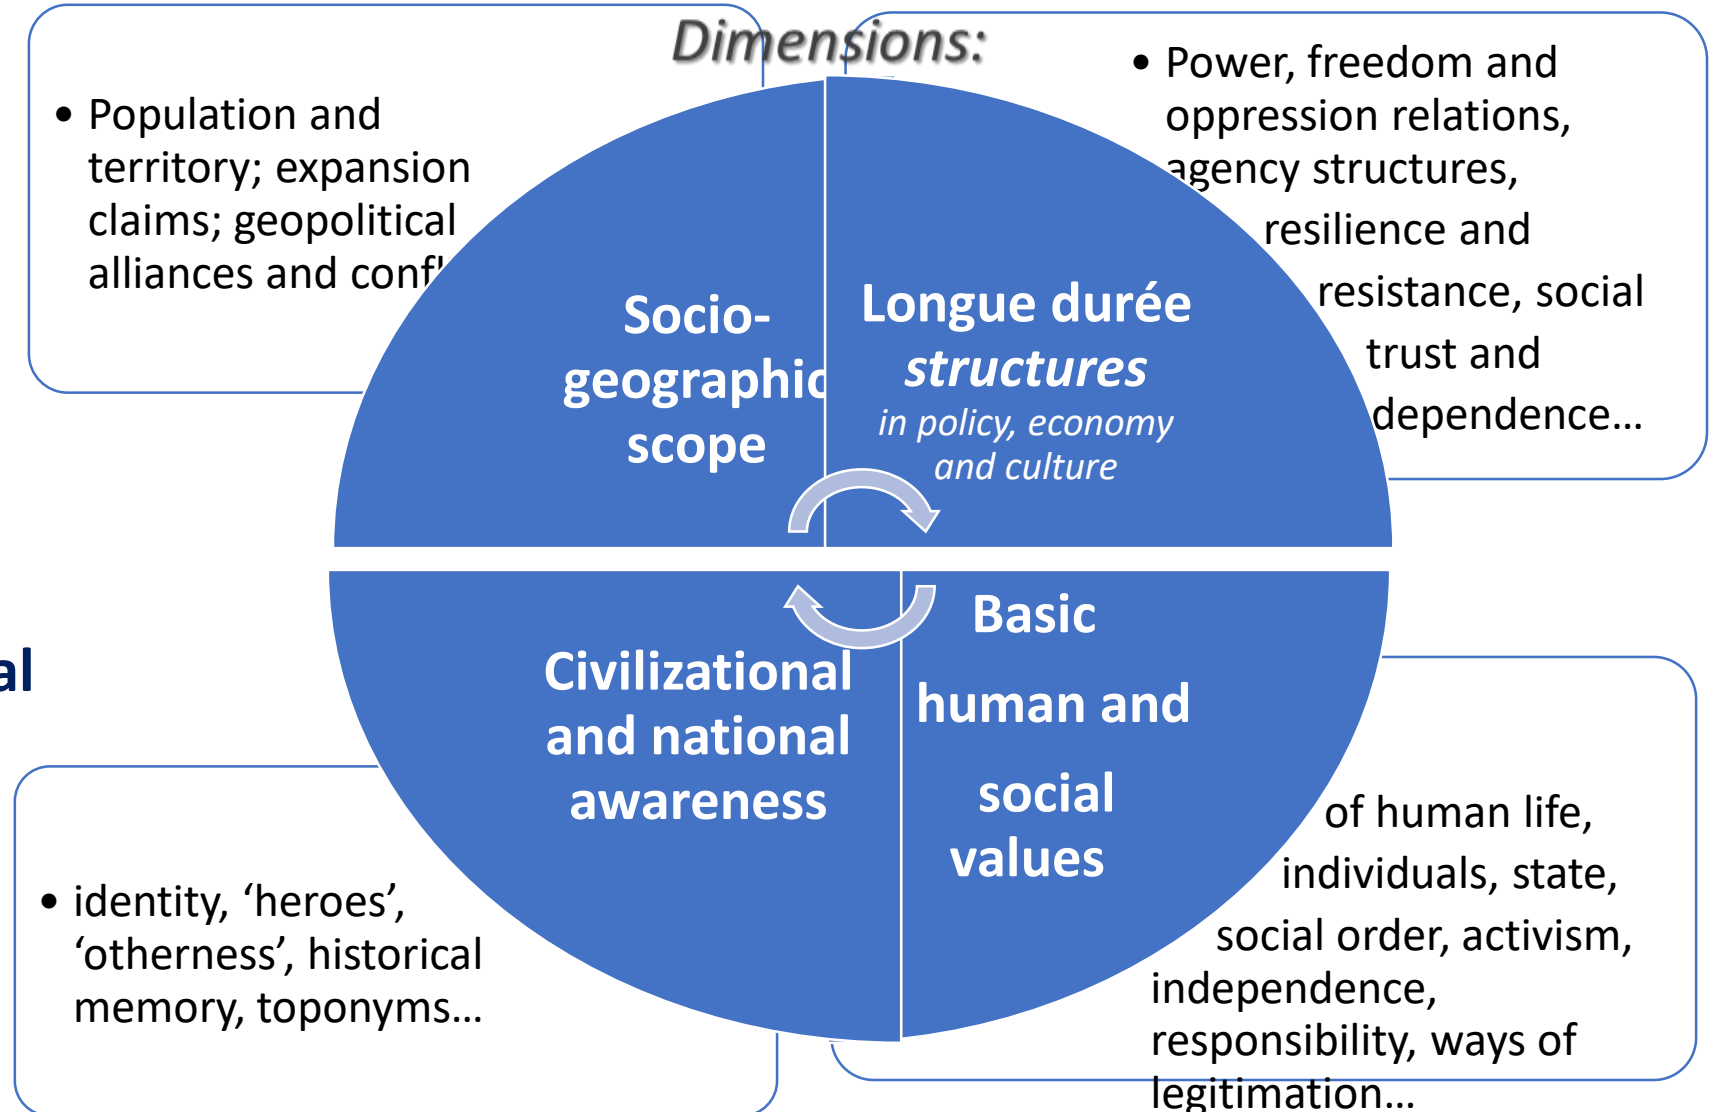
Dimensions:

• Population and territory; expansion claims; geopolitical alliances and conf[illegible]

• Power, freedom and oppression relations, agency structures, resilience and resistance, social trust and dependence…

Socio-geographic scope

Longue durée *structures* *in policy, economy and culture*

al

Civilizational and national awareness

Basic human and social values

• identity, 'heroes', 'otherness', historical memory, toponyms…

of human life, individuals, state, social order, activism, independence, responsibility, ways of legitimation…